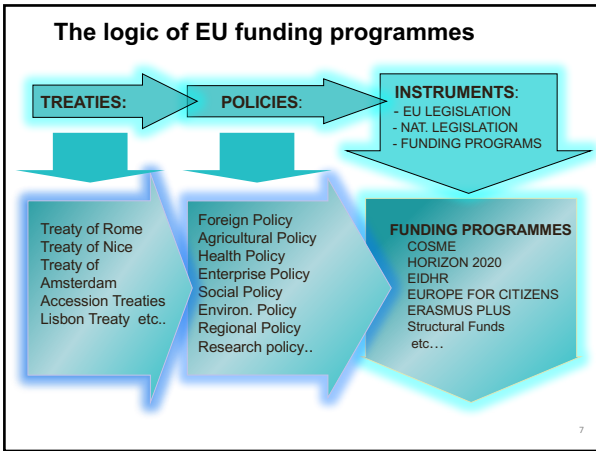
The logic of EU funding programmes

TREATIES:

POLICIES:

INSTRUMENTS:
- EU LEGISLATION
- NAT. LEGISLATION
- FUNDING PROGRAMS

Treaty of Rome
Treaty of Nice
Treaty of Amsterdam
Accession Treaties
Lisbon Treaty etc..

Foreign Policy
Agricultural Policy
Health Policy
Enterprise Policy
Social Policy
Environ. Policy
Regional Policy
Research policy..

FUNDING PROGRAMMES
COSME
HORIZON 2020
EIDHR
EUROPE FOR CITIZENS
ERASMUS PLUS
Structural Funds
etc…

7